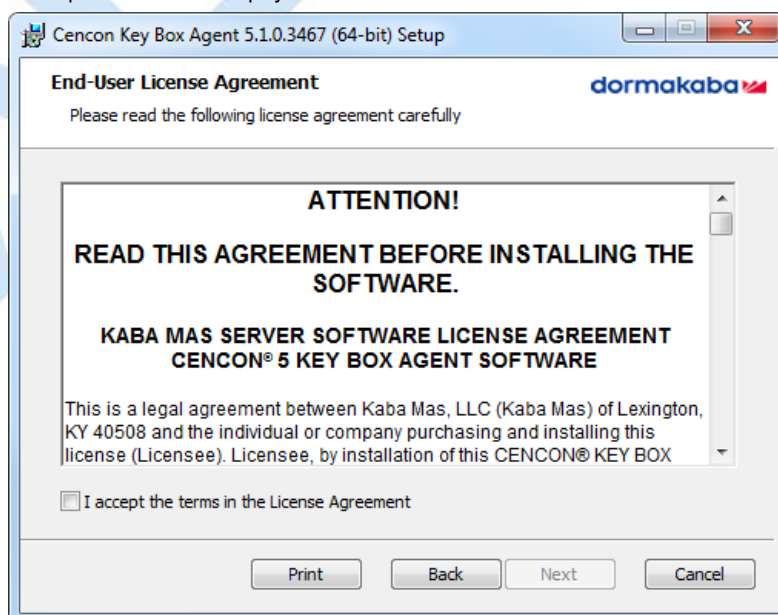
Cencon Key Box Agent 5.1.0.3467 (64-bit) Setup

End-User License Agreement

dormakaba

Please read the following license agreement carefully

ATTENTION!

READ THIS AGREEMENT BEFORE INSTALLING THE SOFTWARE.

KABA MAS SERVER SOFTWARE LICENSE AGREEMENT CENCON® 5 KEY BOX AGENT SOFTWARE

This is a legal agreement between Kaba Mas, LLC (Kaba Mas) of Lexington, KY 40508 and the individual or company purchasing and installing this license (Licensee). Licensee, by installation of this CENCON® KEY BOX

I accept the terms in the License Agreement

Print

Back

Next

Cancel